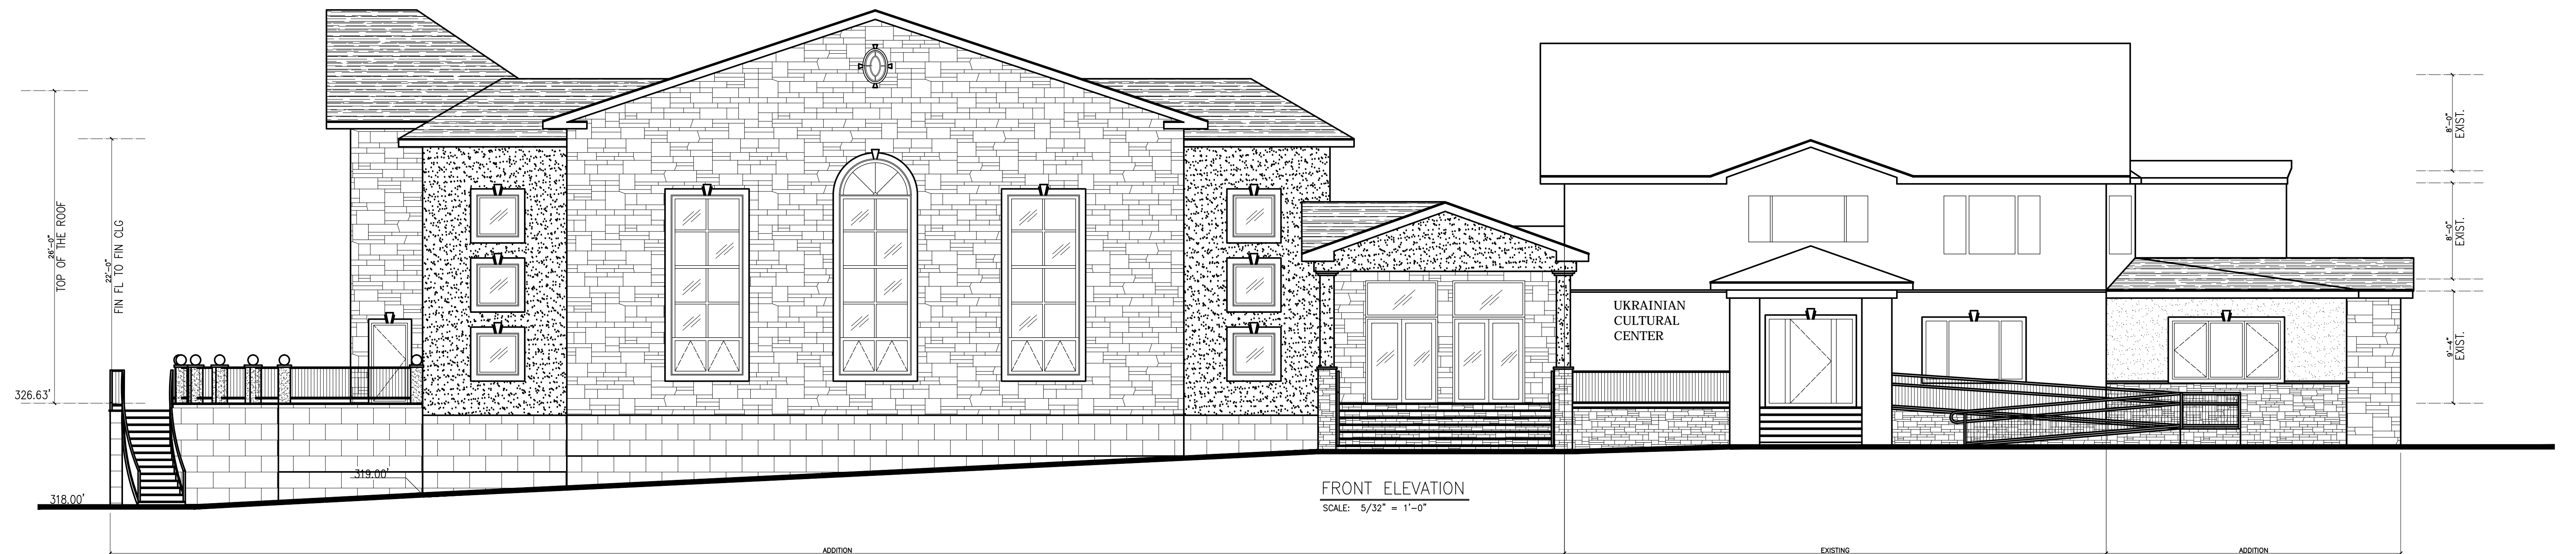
26'-0"
TOP OF THE ROOF

22'-0"
FIN FL TO FIN CLG

326.63'

319.00'

318.00'

UKRAINIAN
CULTURAL
CENTER

8'-0"
EXIST.

8'-0"
EXIST.

9'-4"
EXIST.

FRONT ELEVATION
SCALE: 5/32" = 1'-0"

ADDITION

EXISTING

ADDITION